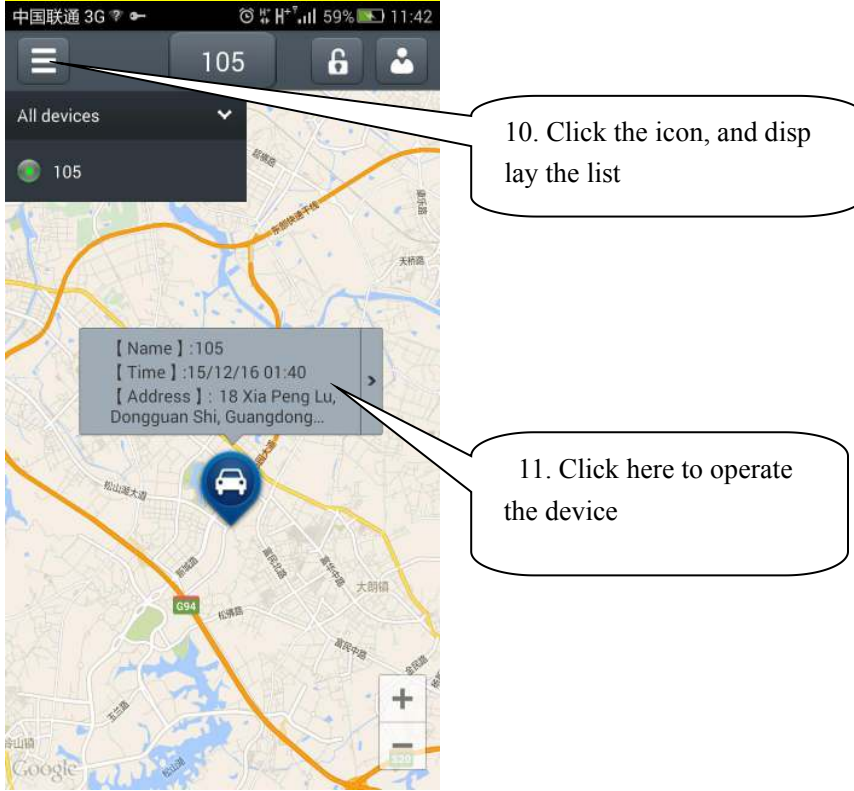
中国联通 3G 59% 11:42

105

All devices

105

10. Click the icon, and display the list

【Name】:105
【Time】:15/12/16 01:40
【Address】: 18 Xia Peng Lu, Dongguan Shi, Guangdong...

11. Click here to operate the device

松山湖大道

大朗镇

G94

+

−

Google